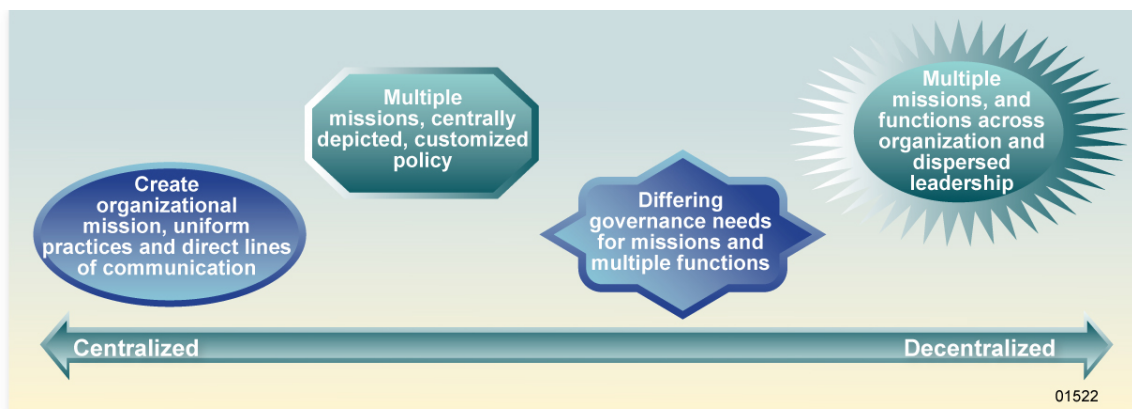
Multiple missions, centrally depicted, customized policy

Multiple missions, and functions across organization and dispersed leadership

Create organizational mission, uniform practices and direct lines of communication

Differing governance needs for missions and multiple functions

Centralized

Decentralized

01522